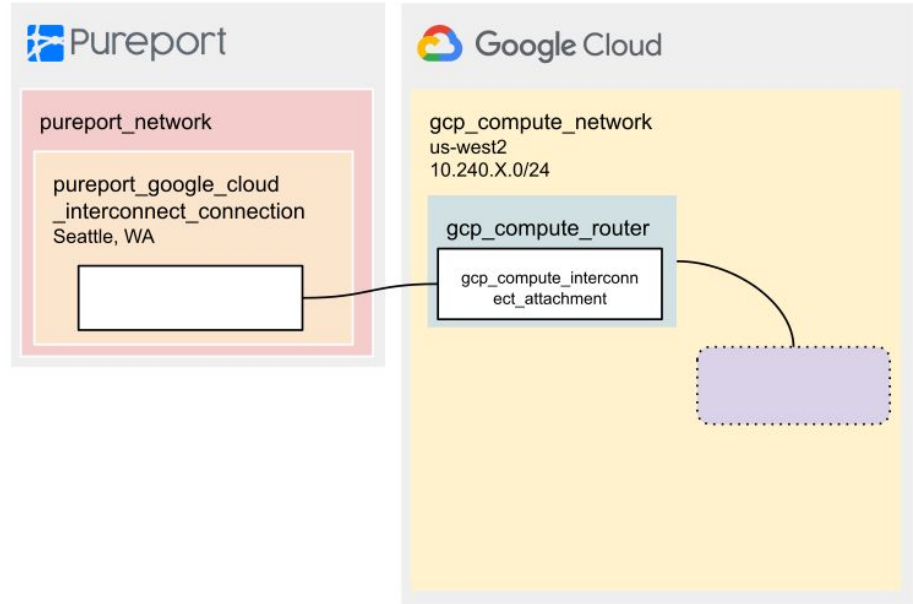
Pureport

pureport_network

pureport_google_cloud _interconnect_connection
Seattle, WA

Google Cloud

gcp_compute_network
us-west2
10.240.X.0/24

gcp_compute_router

gcp_compute_interconnect_attachment